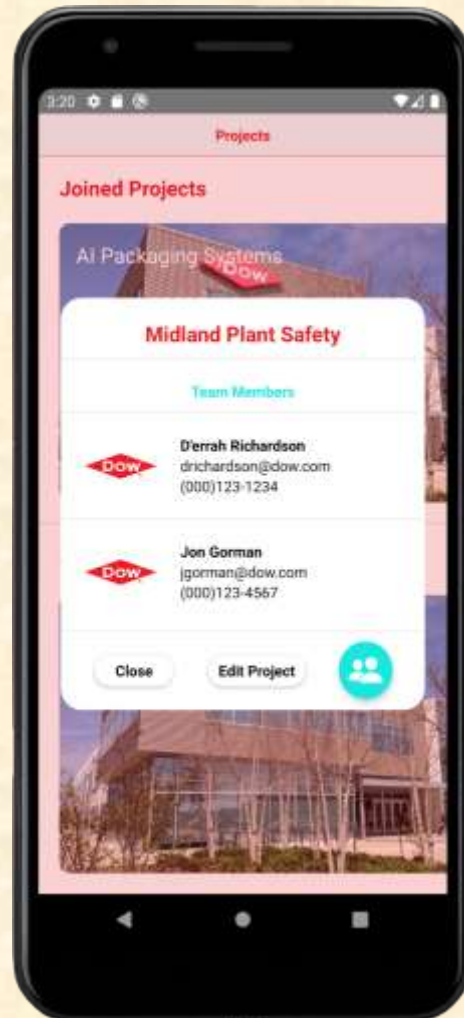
3:20

Projects

Joined Projects

AI Packaging Systems

DOW

Midland Plant Safety

Team Members

DOW

D'errah Richardson
drichardson@dow.com
(000)123-1234

DOW

Jon Gorman
jgorman@dow.com
(000)123-4567

Close

Edit Project